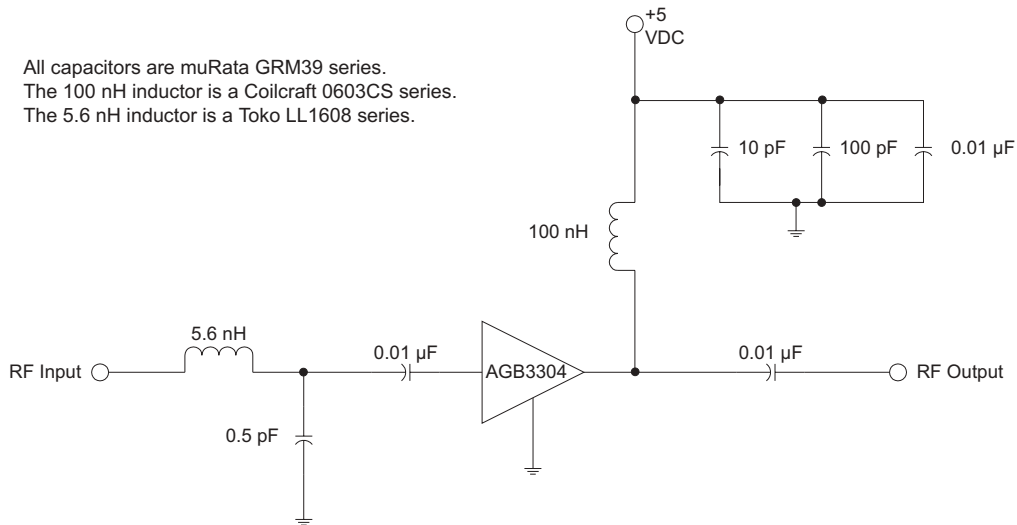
All capacitors are muRata GRM39 series.
The 100 nH inductor is a Coilcraft 0603CS series.
The 5.6 nH inductor is a Toko LL1608 series.

+5 VDC

10 pF

100 pF

0.01 µF

100 nH

5.6 nH

RF Input

0.01 µF

AGB3304

0.01 µF

RF Output

0.5 pF